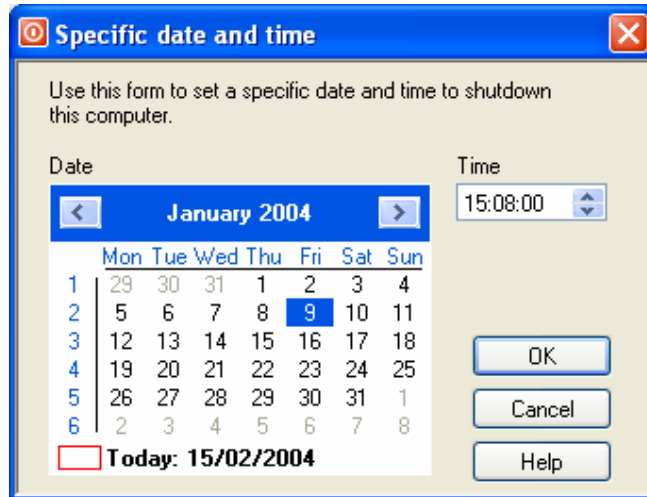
Specific date and time

Use this form to set a specific date and time to shutdown this computer.

Date

January 2004

| | Mon | Tue | Wed | Thu | Fri | Sat | Sun |
|---|---|---|---|---|---|---|---|
| 1 | 29 | 30 | 31 | 1 | 2 | 3 | 4 |
| 2 | 5 | 6 | 7 | 8 | 9 | 10 | 11 |
| 3 | 12 | 13 | 14 | 15 | 16 | 17 | 18 |
| 4 | 19 | 20 | 21 | 22 | 23 | 24 | 25 |
| 5 | 26 | 27 | 28 | 29 | 30 | 31 | 1 |
| 6 | 2 | 3 | 4 | 5 | 6 | 7 | 8 |

Today: 15/02/2004

Time

15:08:00

OK

Cancel

Help